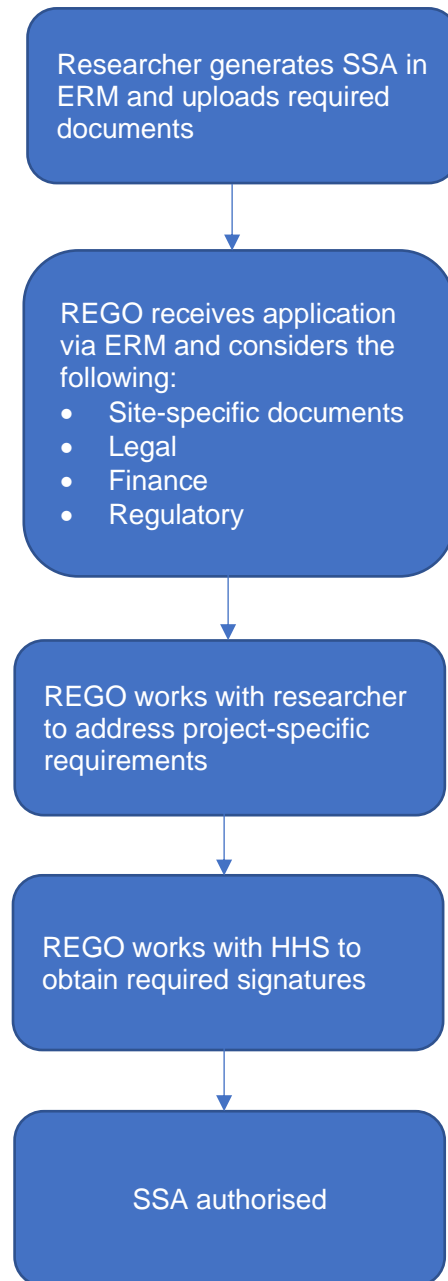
Researcher generates SSA in ERM and uploads required documents

REGO receives application via ERM and considers the following:
- Site-specific documents
- Legal
- Finance
- Regulatory

REGO works with researcher to address project-specific requirements

REGO works with HHS to obtain required signatures

SSA authorised